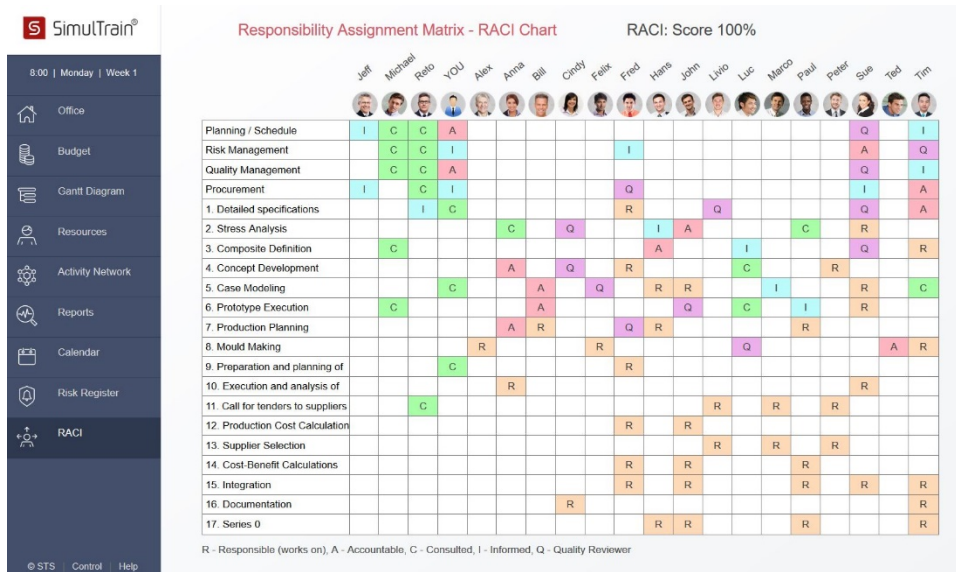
S SimulTrain®

8:00 | Monday | Week 1

Office

Budget

Gantt Diagram

Resources

Activity Network

Reports

Calendar

Risk Register

RACI

© STS | Control | Help

Responsibility Assignment Matrix - RACI Chart

RACI: Score 100%

| | Jeff | Michael | Reto | YOU | Alex | Anna | Bill | Cindy | Felix | Fred | Hans | John | Livio | Luc | Marco | Paul | Peter | Sue | Ted | Tim |
|---|---|---|---|---|---|---|---|---|---|---|---|---|---|---|---|---|---|---|---|---|
| Planning / Schedule | I | C | C | A | | | | | | | | | | | | | | Q | | I |
| Risk Management | | C | C | I | | | | | | I | | | | | | | | A | | Q |
| Quality Management | | C | C | A | | | | | | | | | | | | | | Q | | I |
| Procurement | I | | C | I | | | | | | Q | | | | | | | | I | | A |
| 1. Detailed specifications | | | I | C | | | | | | R | | | Q | | | | | Q | | A |
| 2. Stress Analysis | | | | | | C | | Q | | | I | A | | | | C | | R | | |
| 3. Composite Definition | | C | | | | | | | | | A | | | I | | | | Q | | R |
| 4. Concept Development | | | | | | A | | Q | | R | | | | C | | | R | | | |
| 5. Case Modeling | | | | C | | | A | | Q | | R | R | | | I | | | R | | C |
| 6. Prototype Execution | | C | | | | | A | | | | | Q | | C | | I | | R | | |
| 7. Production Planning | | | | | | A | R | | | Q | R | | | | | R | | | | |
| 8. Mould Making | | | | | R | | | | R | | | | | Q | | R | | | A | R |
| 9. Preparation and planning of | | | | C | | | | | | R | | | | | | | | | | |
| 10. Execution and analysis of | | | | | | R | | | | | | | | | | | | R | | |
| 11. Call for tenders to suppliers | | | C | | | | | | | | | | R | | R | | R | | | |
| 12. Production Cost Calculation | | | | | | | | | | R | | R | | | | | | | | |
| 13. Supplier Selection | | | | | | | | | | | | | R | | R | | R | | | |
| 14. Cost-Benefit Calculations | | | | | | | | | | R | | R | | | | R | | | | |
| 15. Integration | | | | | | | | | | R | | R | | | | R | | R | | R |
| 16. Documentation | | | | | | | | R | | | | | | | | | | | | R |
| 17. Series 0 | | | | | | | | | | | R | R | | | | R | | | | R |

R - Responsible (works on), A - Accountable, C - Consulted, I - Informed, Q - Quality Reviewer